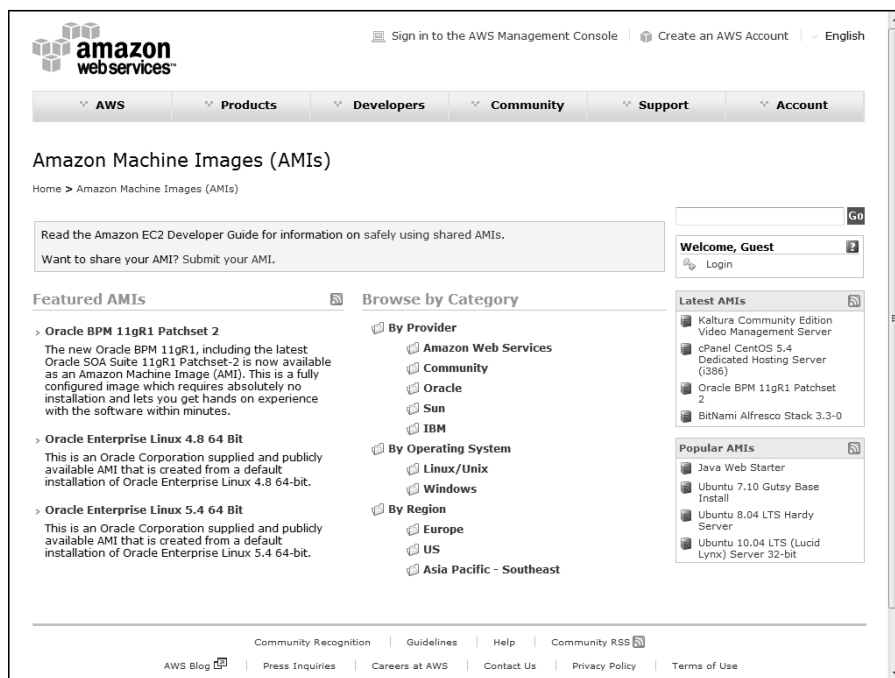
amazon webservices™

Sign in to the AWS Management Console | Create an AWS Account | English

AWS | Products | Developers | Community | Support | Account

Amazon Machine Images (AMIs)

Home > Amazon Machine Images (AMIs)

Go

Read the Amazon EC2 Developer Guide for information on safely using shared AMIs.

Want to share your AMI? Submit your AMI.

Welcome, Guest

Login

Featured AMIs

› Oracle BPM 11gR1 Patchset 2

The new Oracle BPM 11gR1, including the latest Oracle SOA Suite 11gR1 Patchset-2 is now available as an Amazon Machine Image (AMI). This is a fully configured image which requires absolutely no installation and lets you get hands on experience with the software within minutes.

› Oracle Enterprise Linux 4.8 64 Bit

This is an Oracle Corporation supplied and publicly available AMI that is created from a default installation of Oracle Enterprise Linux 4.8 64-bit.

› Oracle Enterprise Linux 5.4 64 Bit

This is an Oracle Corporation supplied and publicly available AMI that is created from a default installation of Oracle Enterprise Linux 5.4 64-bit.

Browse by Category

By Provider
Amazon Web Services
Community
Oracle
Sun
IBM
By Operating System
Linux/Unix
Windows
By Region
Europe
US
Asia Pacific - Southeast

Latest AMIs

Kaltura Community Edition Video Management Server
cPanel CentOS 5.4 Dedicated Hosting Server (i386)
Oracle BPM 11gR1 Patchset 2
BitNami Alfresco Stack 3.3-0

Popular AMIs

Java Web Starter
Ubuntu 7.10 Gutsy Base Install
Ubuntu 8.04 LTS Hardy Server
Ubuntu 10.04 LTS (Lucid Lynx) Server 32-bit

Community Recognition | Guidelines | Help | Community RSS

AWS Blog | Press Inquiries | Careers at AWS | Contact Us | Privacy Policy | Terms of Use